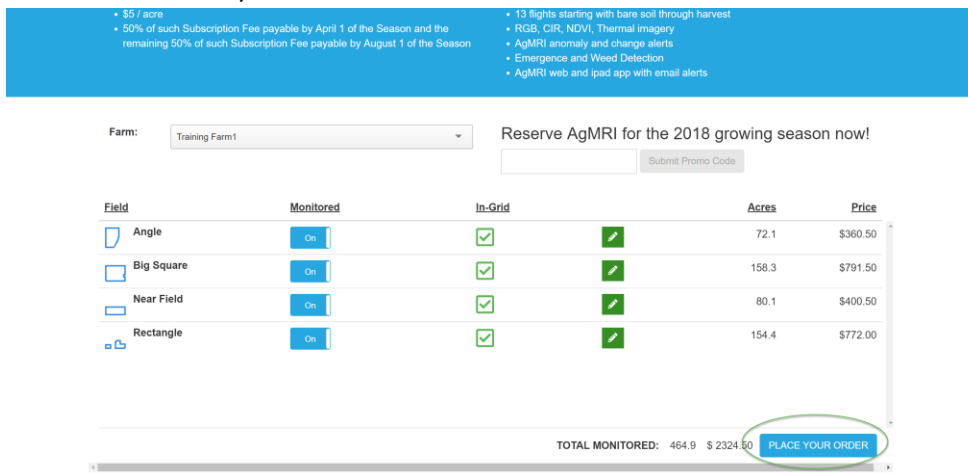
• \$5 / acre
• 50% of such Subscription Fee payable by April 1 of the Season and the remaining 50% of such Subscription Fee payable by August 1 of the Season

• 13 flights starting with bare soil through harvest
• RGB, CIR, NDVI, Thermal imagery
• AgMRI anomaly and change alerts
• Emergence and Weed Detection
• AgMRI web and ipad app with email alerts

Farm: Training Farm1

Reserve AgMRI for the 2018 growing season now!

Submit Promo Code

| Field | Monitored | In-Grid | | Acres | Price |
|---|---|---|---|---|---|
| Angle | On | | | 72.1 | \$360.50 |
| Big Square | On | | | 158.3 | \$791.50 |
| Near Field | On | | | 80.1 | \$400.50 |
| Rectangle | On | | | 154.4 | \$772.00 |

TOTAL MONITORED: 464.9 \$ 2324.50 PLACE YOUR ORDER